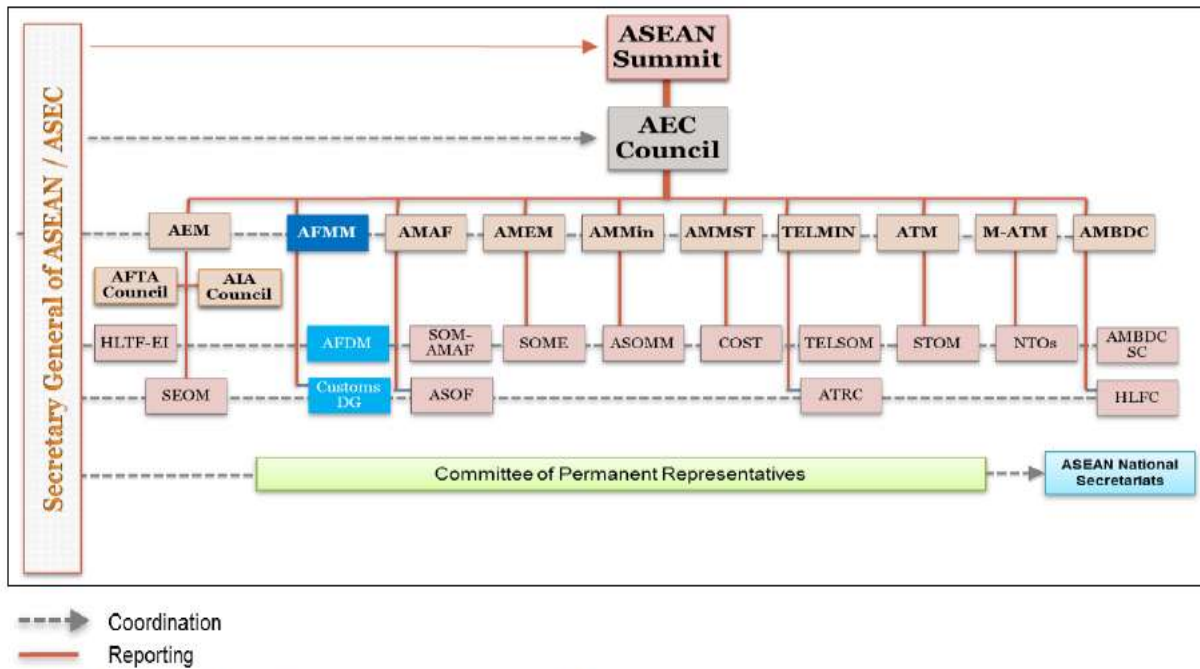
Secretary General of ASEAN / ASEC

ASEAN Summit

AEC Council

AEM

AFMM

AMAF

AMEM

AMMin

AMMST

TELMIN

ATM

M-ATM

AMBDC

AFTA Council

AIA Council

HLTF-EI

AFDM

SOM-AMAF

SOME

ASOMM

COST

TELSOM

STOM

NTOs

AMBDC SC

SEOM

Customs DG

ASOF

ATRC

HLFC

Committee of Permanent Representatives

ASEAN National Secretariats

Coordination

Reporting